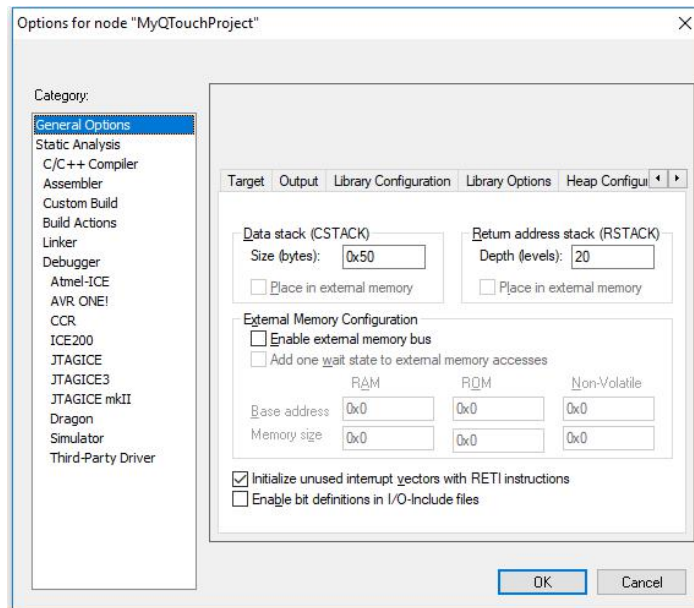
Options for node "MyQTouchProject"

×

Category:

General Options
Static Analysis
C/C++ Compiler
Assembler
Custom Build
Build Actions
Linker
Debugger
Atmel-ICE
AVR ONE!
CCR
ICE200
JTAGICE
JTAGICE3
JTAGICE mkII
Dragon
Simulator
Third-Party Driver

Target | Output | Library Configuration | Library Options | Heap Configu

Data stack (CSTACK)
Size (bytes): 0x50
Place in external memory

Return address stack (RSTACK)
Depth (levels): 20
Place in external memory

External Memory Configuration
Enable external memory bus
Add one wait state to external memory accesses

| | RAM | ROM | Non-Volatile |
|---|---|---|---|
| Base address | 0x0 | 0x0 | 0x0 |
| Memory size | 0x0 | 0x0 | 0x0 |

Initialize unused interrupt vectors with RETI instructions
Enable bit definitions in I/O-Include files

OK
Cancel